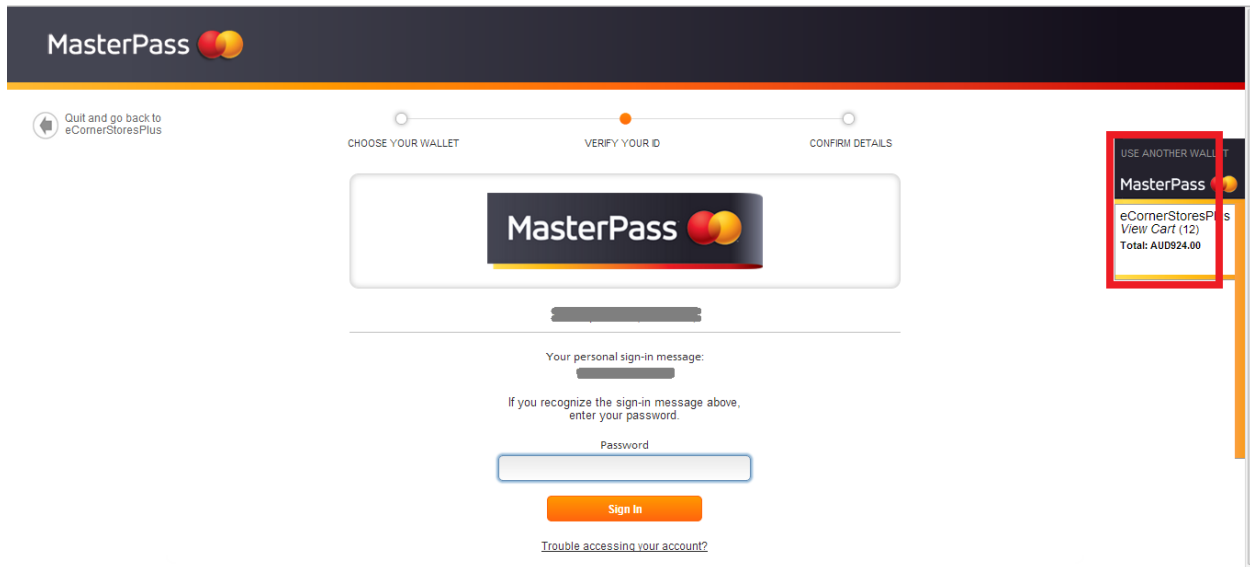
MasterPass

Quit and go back to eCornerStoresPlus

CHOOSE YOUR WALLET

VERIFY YOUR ID

CONFIRM DETAILS

MasterPass

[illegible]

Your personal sign-in message:

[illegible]

If you recognize the sign-in message above, enter your password.

Password

Sign In

Trouble accessing your account?

USE ANOTHER WALL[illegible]T

MasterPass

eCornerStoresPl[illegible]s
View Cart (12)
Total: AUD924.00